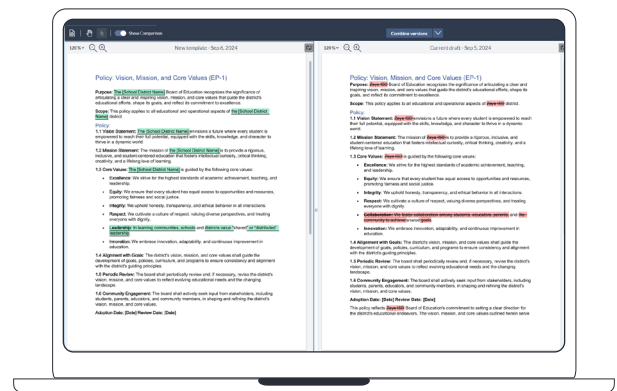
Show Comparison

Combine versions

120% New template - Sep 6, 2024

Policy: Vision, Mission, and Core Values (EP-1)

Purpose: The [School District Name] Board of Education recognizes the significance of articulating a clear and inspiring vision, mission, and core values that guide the district's educational efforts, shape its goals, and reflect its commitment to excellence.

Scope: This policy applies to all educational and operational aspects of the [School District Name].

Policy

1.1 Vision Statement: The [School District Name] envisions a future where every student is empowered to reach their full potential, equipped with the skills, knowledge, and character to thrive in a dynamic world.

1.2 Mission Statement: The mission of the [School District Name] is to provide a rigorous, inclusive, and student-centered education that fosters intellectual curiosity, critical thinking, creativity, and a lifelong love of learning.

1.3 Core Values: The [School District Name] is guided by the following core values:

- Excellence: We strive for the highest standards of academic achievement, learning, and leadership.
- Equity: We ensure that every student has equal access to opportunities and resources, promoting fairness and social justice.
- Integrity: We uphold honesty, transparency, and ethical behavior in all interactions.
- Respect: We cultivate a culture of respect, valuing diverse perspectives, and treating everyone with dignity.
- Leadership: In learning communities, schools and districts value "shared" or "distributed" leadership.
- Innovation: We embrace innovation, adaptability, and continuous improvement in education.

1.4 Alignment with Goals: The district's vision, mission, and core values shall guide the development of goals, policies, curriculum, and programs to ensure consistency and alignment with the district's guiding principles.

1.5 Periodic Review: The board shall periodically review and, if necessary, revise the district's vision, mission, and core values to reflect evolving educational needs and the changing landscape.

1.6 Community Engagement: The board shall actively seek input from stakeholders, including students, parents, educators, and community members, in shaping and refining the district's vision, mission, and core values.

Adoption Date: [Date] Review Date: [Date]

120% Current draft - Sep 5, 2024

Policy: Vision, Mission, and Core Values (EP-1)

Purpose: The Dayo ISD Board of Education recognizes the significance of articulating a clear and inspiring vision, mission, and core values that guide the district's educational efforts, shape its goals, and reflect its commitment to excellence.

Scope: This policy applies to all educational and operational aspects of Dayo ISD district.

Policy

1.1 Vision Statement: Dayo ISD envisions a future where every student is empowered to reach their full potential, equipped with the skills, knowledge, and character to thrive in a dynamic world.

1.2 Mission Statement: The mission of Dayo ISD is to provide a rigorous, inclusive, and student-centered education that fosters intellectual curiosity, critical thinking, creativity, and a lifelong love of learning.

1.3 Core Values: Dayo ISD is guided by the following core values:

- Excellence: We strive for the highest standards of academic achievement, learning, and leadership.
- Equity: We ensure that every student has equal access to opportunities and resources, promoting fairness and social justice.
- Integrity: We uphold honesty, transparency, and ethical behavior in all interactions.
- Respect: We cultivate a culture of respect, valuing diverse perspectives, and treating everyone with dignity.
- Collaboration: We foster collaboration among students, educators, parents, and the community to achieve shared goals.
- Innovation: We embrace innovation, adaptability, and continuous improvement in education.

1.4 Alignment with Goals: The district's vision, mission, and core values shall guide the development of goals, policies, curriculum, and programs to ensure consistency and alignment with the district's guiding principles.

1.5 Periodic Review: The board shall periodically review and, if necessary, revise the district's vision, mission, and core values to reflect evolving educational needs and the changing landscape.

1.6 Community Engagement: The board shall actively seek input from stakeholders, including students, parents, educators, and community members, in shaping and refining the district's vision, mission, and core values.

Adoption Date: [Date] Review Date: [Date]

This policy reflects Dayo ISD Board of Education's commitment to setting a clear direction for the district's educational endeavors. The vision, mission, and core values outlined herein serve